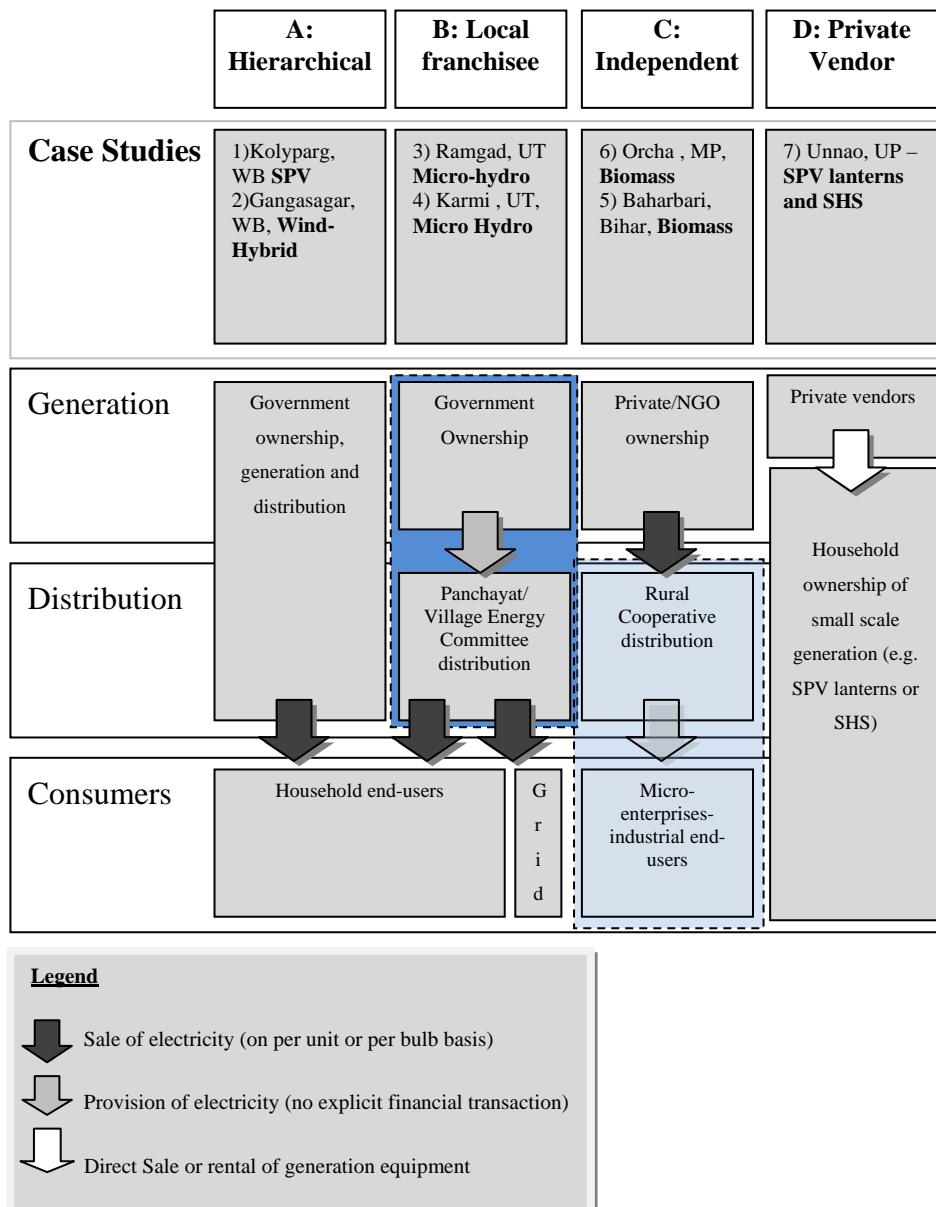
| | A: Hierarchical | B: Local franchisee | C: Independent | D: Private Vendor |
|---|---|---|---|---|
| Case Studies | 1)Kolyparg, WB SPV 2)Gangasagar, WB, Wind-Hybrid | 3) Ramgad, UT Micro-hydro 4) Karmi , UT, Micro Hydro | 6) Orcha , MP, Biomass 5) Baharbari, Bihar, Biomass | 7) Unnao, UP – SPV lanterns and SHS |

Generation

Government ownership, generation and distribution

Government Ownership

Private/NGO ownership

Private vendors

Distribution

Panchayat/ Village Energy Committee distribution

Rural Cooperative distribution

Household ownership of small scale generation (e.g. SPV lanterns or SHS)

Consumers

Household end-users

G r i d

Micro-enterprises-industrial end-users

Legend

Sale of electricity (on per unit or per bulb basis)

Provision of electricity (no explicit financial transaction)

Direct Sale or rental of generation equipment